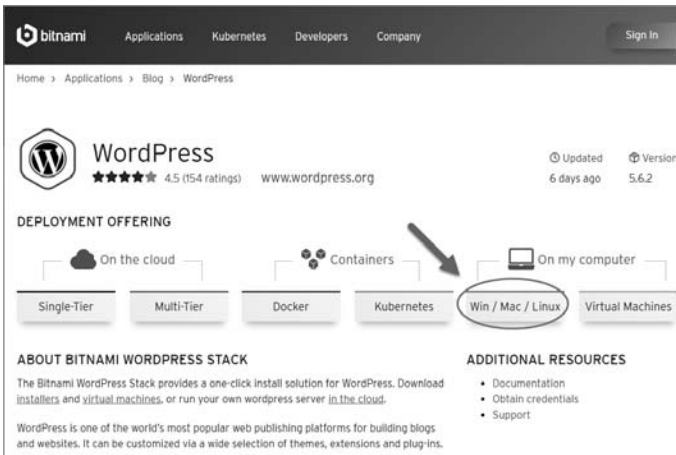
bitnami Applications Kubernetes Developers Company Sign In

Home › Applications › Blog › WordPress

WordPress
4.5 (154 ratings) www.wordpress.org

Updated 6 days ago
Version 5.6.2

DEPLOYMENT OFFERING

On the cloud
Containers
On my computer

Single-Tier
Multi-Tier
Docker
Kubernetes
Win / Mac / Linux
Virtual Machines

ABOUT BITNAMI WORDPRESS STACK

The Bitnami WordPress Stack provides a one-click install solution for WordPress. Download installers and virtual machines, or run your own wordpress server in the cloud.

WordPress is one of the world's most popular web publishing platforms for building blogs and websites. It can be customized via a wide selection of themes, extensions and plug-ins.

ADDITIONAL RESOURCES

• Documentation
• Obtain credentials
• Support